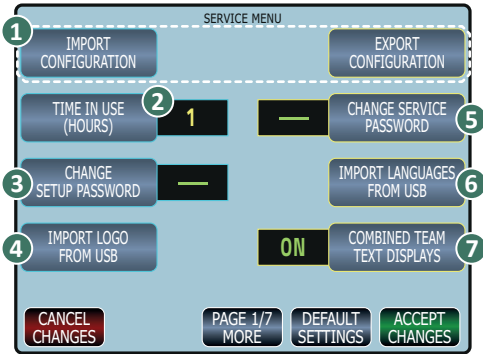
SERVICE MENU

1 IMPORT CONFIGURATION

EXPORT CONFIGURATION

TIME IN USE (HOURS) 2 1

— CHANGE SERVICE PASSWORD 5

3 CHANGE SETUP PASSWORD —

IMPORT LANGUAGES FROM USB 6

4 IMPORT LOGO FROM USB

ON COMBINED TEAM TEXT DISPLAYS 7

CANCEL CHANGES

PAGE 1/7 MORE

DEFAULT SETTINGS

ACCEPT CHANGES